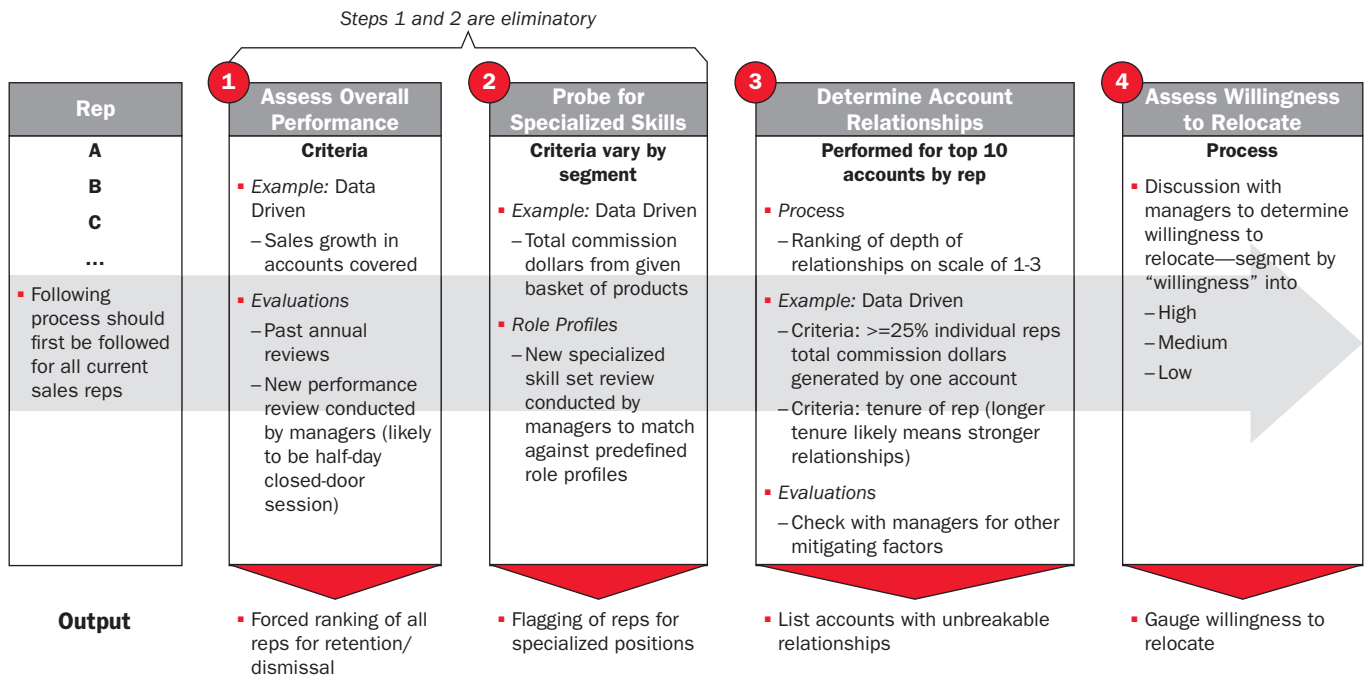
Steps 1 and 2 are eliminatory

Rep

A

B

C

...

- Following process should first be followed for all current sales reps

1 Assess Overall Performance

Criteria

- Example: Data Driven
– Sales growth in accounts covered
- Evaluations
– Past annual reviews
– New performance review conducted by managers (likely to be half-day closed-door session)

2 Probe for Specialized Skills

Criteria vary by segment

- Example: Data Driven
– Total commission dollars from given basket of products
- Role Profiles
– New specialized skill set review conducted by managers to match against predefined role profiles

3 Determine Account Relationships

Performed for top 10 accounts by rep

- Process
– Ranking of depth of relationships on scale of 1-3
- Example: Data Driven
– Criteria: >=25% individual reps total commission dollars generated by one account
– Criteria: tenure of rep (longer tenure likely means stronger relationships)
- Evaluations
– Check with managers for other mitigating factors

4 Assess Willingness to Relocate

Process

- Discussion with managers to determine willingness to relocate—segment by “willingness” into
– High
– Medium
– Low

Output

- Forced ranking of all reps for retention/ dismissal

- Flagging of reps for specialized positions

- List accounts with unbreakable relationships

- Gauge willingness to relocate